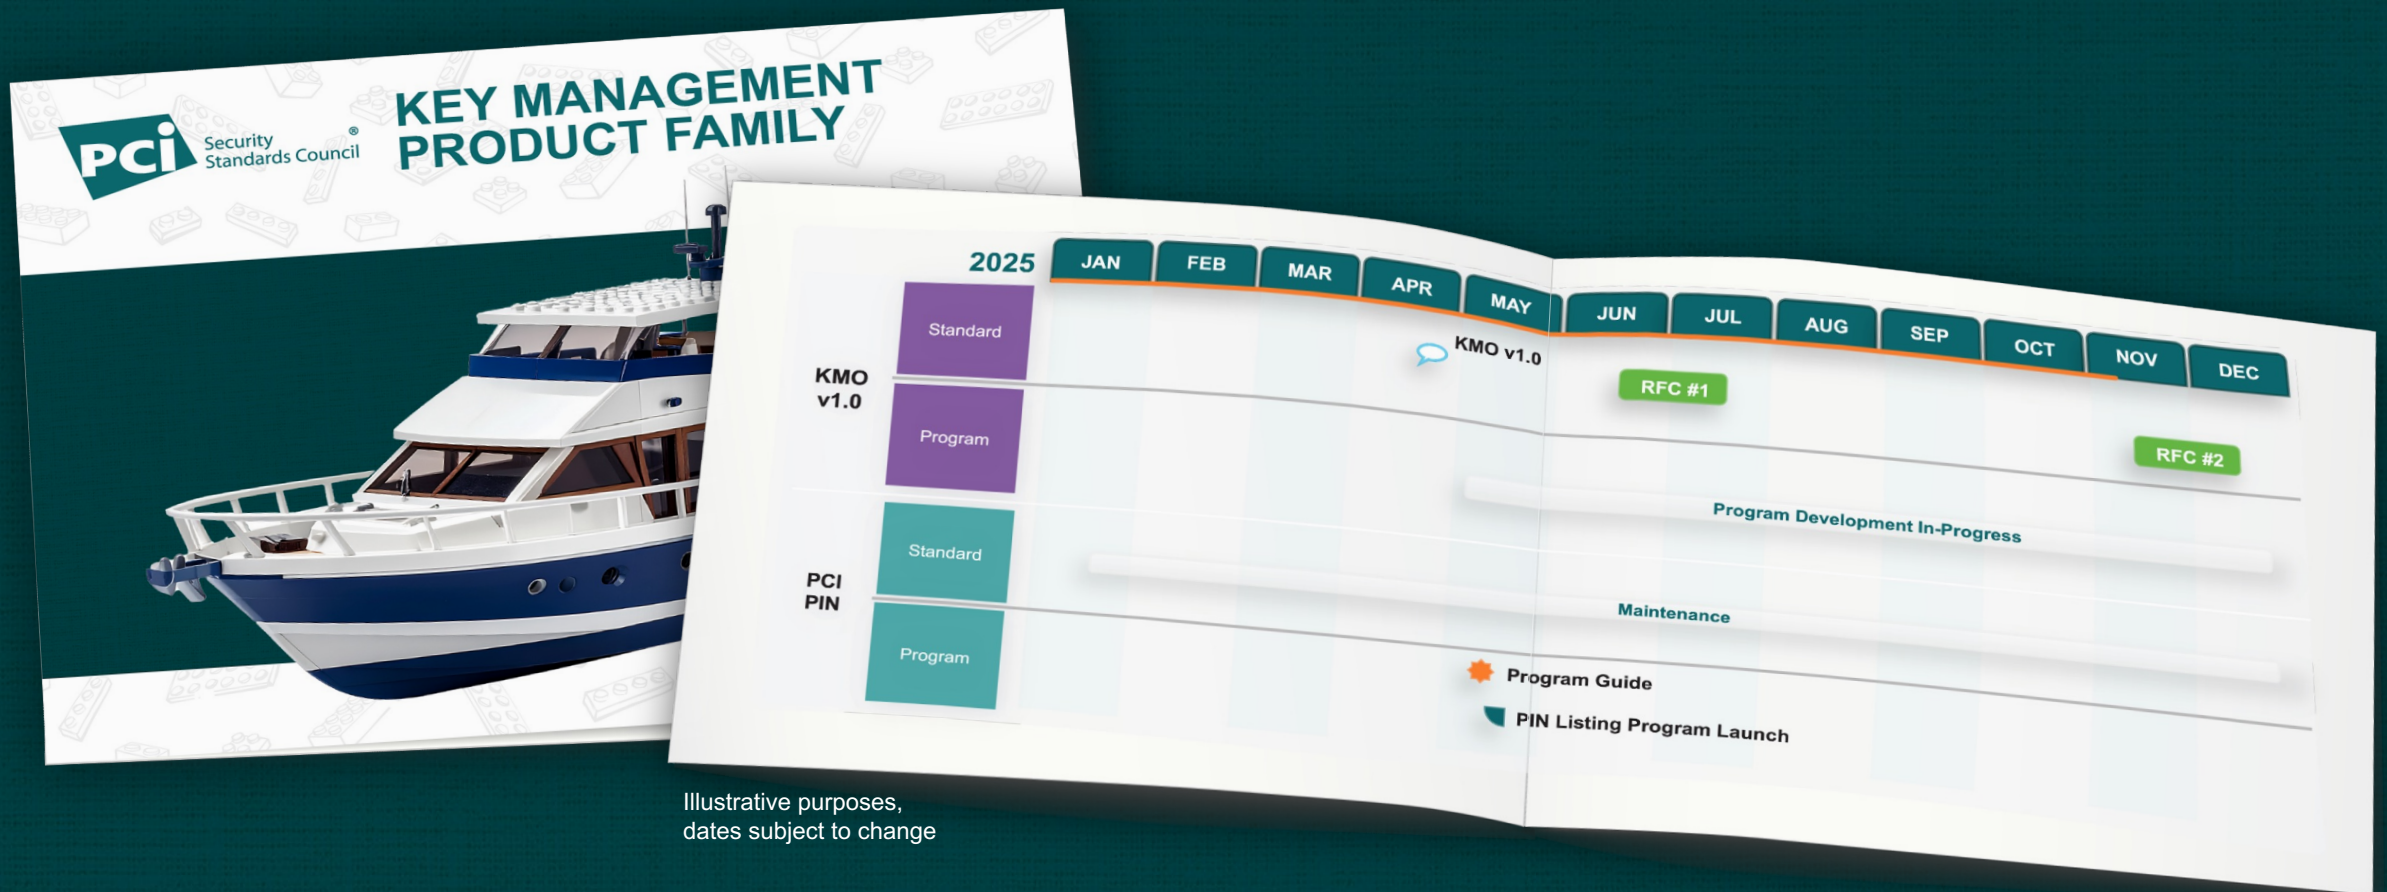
PCI Security Standards Council®

KEY MANAGEMENT PRODUCT FAMILY

2025

| JAN | FEB | MAR | APR | MAY | JUN | JUL | AUG | SEP | OCT | NOV | DEC |
|---|---|---|---|---|---|---|---|---|---|---|---|

KMO v1.0
Standard
Program

KMO v1.0
RFC #1
RFC #2
Program Development In-Progress

PCI PIN
Standard
Program

Maintenance
Program Guide
PIN Listing Program Launch

Illustrative purposes, dates subject to change